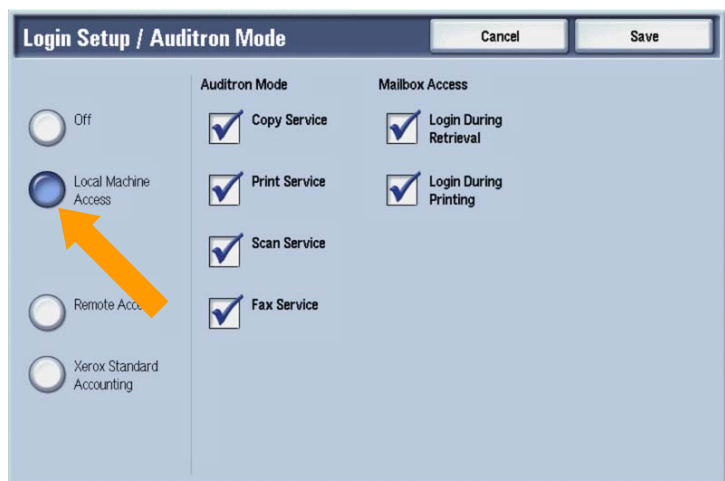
Login Setup / Auditron Mode

Cancel

Save

Off

Local Machine Access

Remote Acc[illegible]

Xerox Standard Accounting

Auditron Mode

Copy Service

Print Service

Scan Service

Fax Service

Mailbox Access

Login During Retrieval

Login During Printing